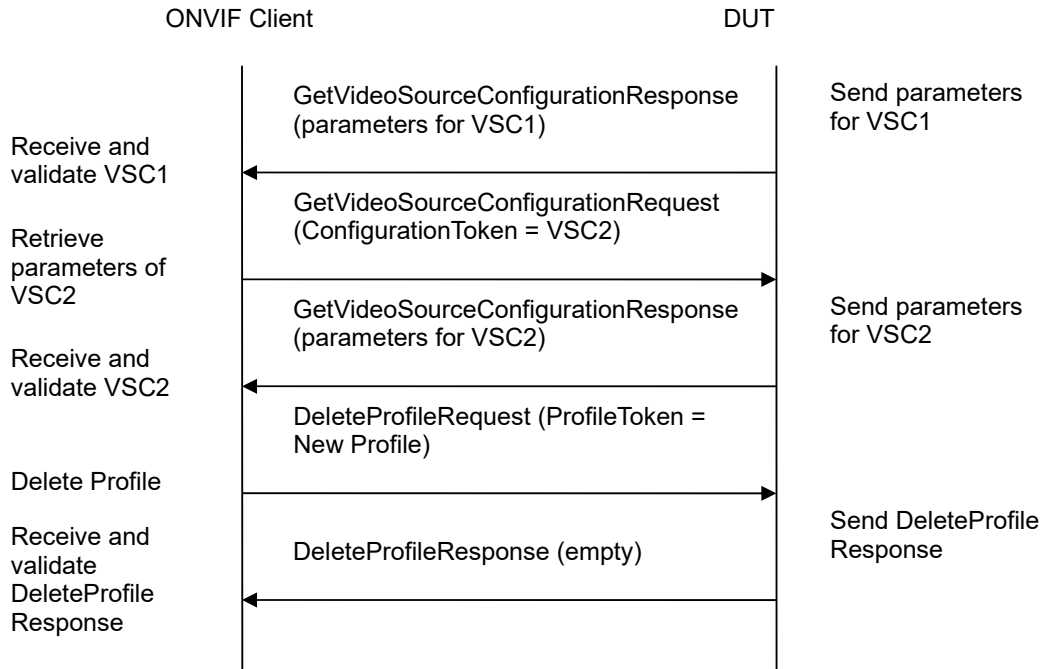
ONVIF Client

DUT

GetVideoSourceConfigurationResponse (parameters for VSC1)

Send parameters for VSC1

Receive and validate VSC1

GetVideoSourceConfigurationRequest (ConfigurationToken = VSC2)

Retrieve parameters of VSC2

GetVideoSourceConfigurationResponse (parameters for VSC2)

Send parameters for VSC2

Receive and validate VSC2

DeleteProfileRequest (ProfileToken = New Profile)

Delete Profile

Receive and validate DeleteProfile Response

DeleteProfileResponse (empty)

Send DeleteProfile Response